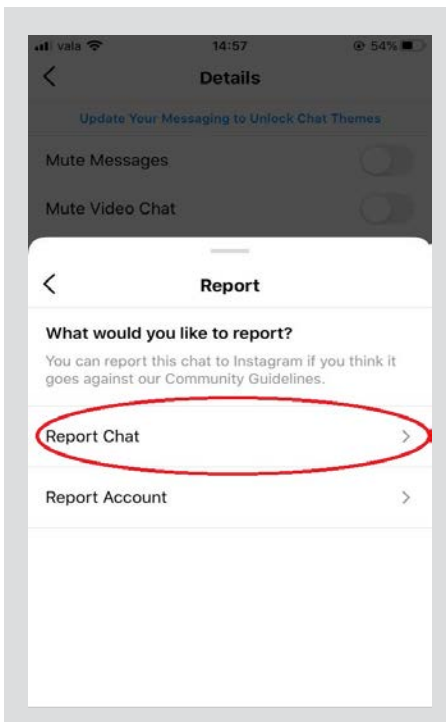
vala 14:57 54%

Details

Update Your Messaging to Unlock Chat Themes

Mute Messages

Mute Video Chat

Report

What would you like to report?

You can report this chat to Instagram if you think it goes against our Community Guidelines.

Report Chat

Report Account